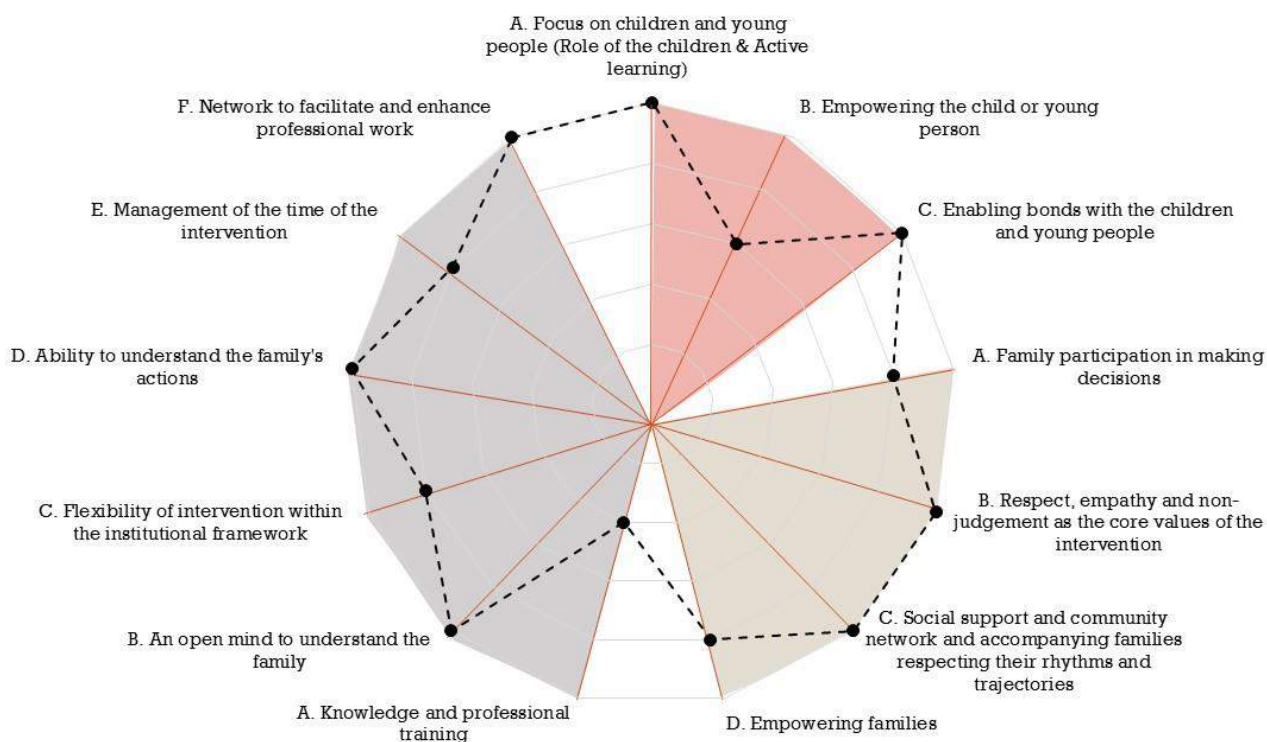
A. Focus on children and young people (Role of the children & Active learning)

B. Empowering the child or young person

C. Enabling bonds with the children and young people

A. Family participation in making decisions

B. Respect, empathy and non-judgement as the core values of the intervention

C. Social support and community network and accompanying families respecting their rhythms and trajectories

D. Empowering families

A. Knowledge and professional training

B. An open mind to understand the family

C. Flexibility of intervention within the institutional framework

D. Ability to understand the family's actions

E. Management of the time of the intervention

F. Network to facilitate and enhance professional work